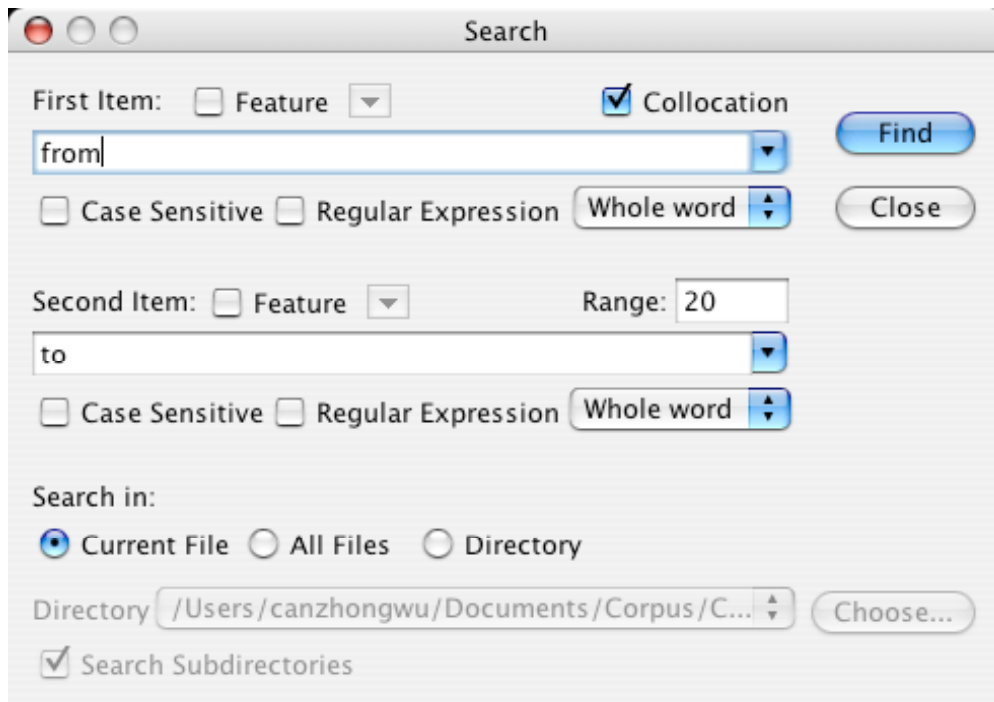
Search

First Item: Feature Collocation

from

Find

Case Sensitive Regular Expression Whole word

Close

Second Item: Feature Range: 20

to

Case Sensitive Regular Expression Whole word

Search in:

Current File All Files Directory

Directory /Users/canzhongwu/Documents/Corpus/C... Choose...

Search Subdirectories